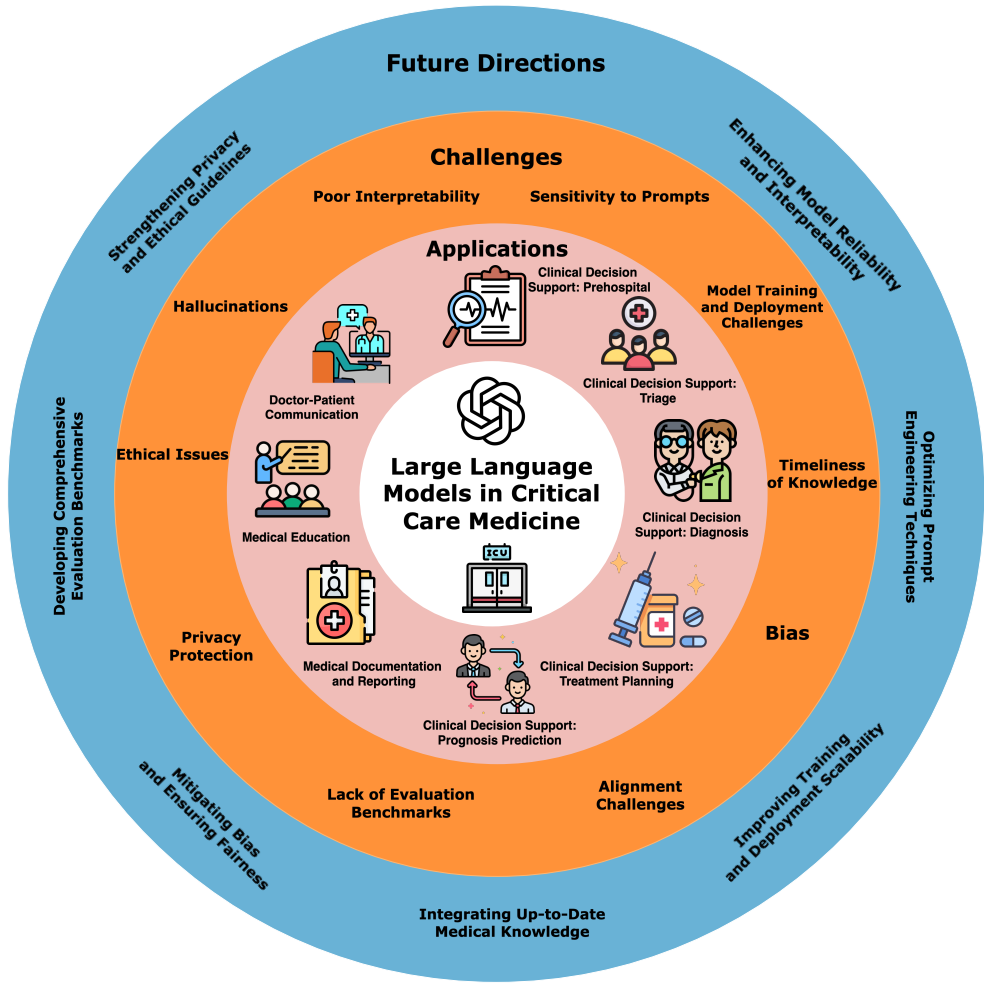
Future Directions

Strengthening Privacy and Ethical Guidelines

Enhancing Model Reliability and Interpretability

Developing Comprehensive Evaluation Benchmarks

Optimizing Prompt Engineering Techniques

Mitigating Bias and Ensuring Fairness

Improving Training and Deployment Scalability

Integrating Up-to-Date Medical Knowledge

Challenges

Poor Interpretability

Sensitivity to Prompts

Hallucinations

Model Training and Deployment Challenges

Ethical Issues

Timeliness of Knowledge

Privacy Protection

Bias

Lack of Evaluation Benchmarks

Alignment Challenges

Applications

Clinical Decision Support: Prehospital

Clinical Decision Support: Triage

Doctor-Patient Communication

Medical Education

Clinical Decision Support: Diagnosis

ICU

Medical Documentation and Reporting

Clinical Decision Support: Treatment Planning

Clinical Decision Support: Prognosis Prediction

Large Language Models in Critical Care Medicine